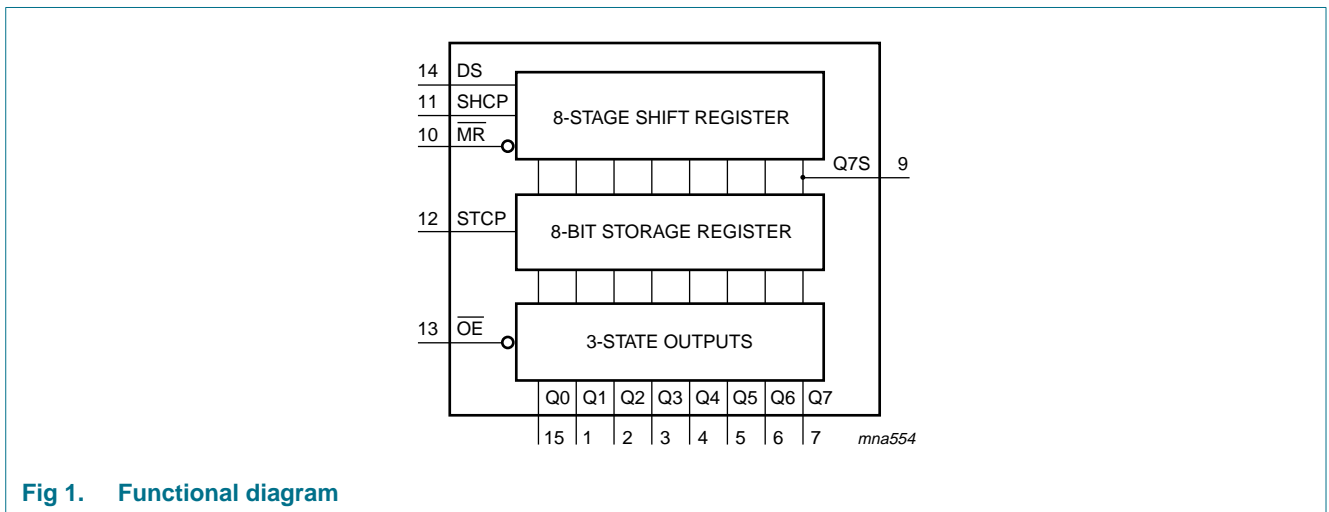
14 DS
11 SHCP
10 $\overline{MR}$

8-STAGE SHIFT REGISTER

Q7S 9

12 STCP

8-BIT STORAGE REGISTER

13 $\overline{OE}$

3-STATE OUTPUTS

Q0 Q1 Q2 Q3 Q4 Q5 Q6 Q7

15 1 2 3 4 5 6 7

mna554

Fig 1. Functional diagram